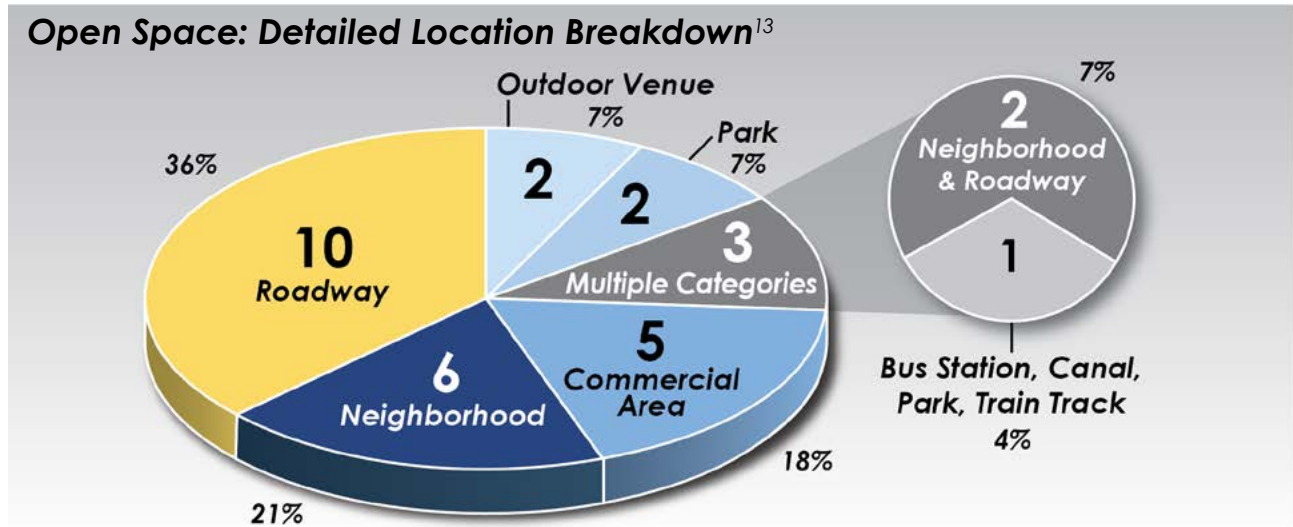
Open Space: Detailed Location Breakdown$^{13}$

Outdoor Venue
7%

Park
7%

36%

2

2

10
Roadway

3
Multiple Categories

6
Neighborhood

5
Commercial Area

18%

21%

7%

2
Neighborhood & Roadway

1

Bus Station, Canal, Park, Train Track
4%